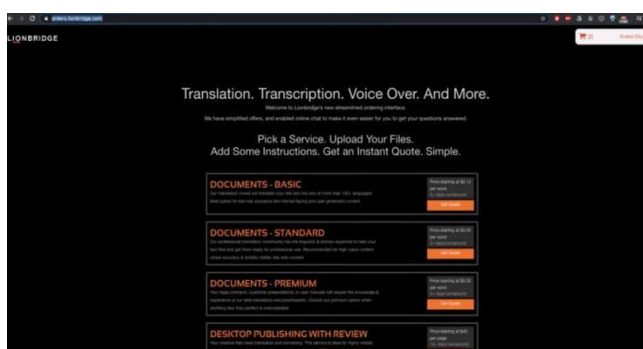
orders.lionbridge.com

LIONBRIDGE

Translation. Transcription. Voice Over. And More.

Welcome to Lionbridge's new streamlined ordering interface.

We have simplified offers, and enabled online chat to make it even easier for you to get your questions answered.

Pick a Service. Upload Your Files.
Add Some Instructions. Get an Instant Quote. Simple.

DOCUMENTS - BASIC

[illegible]

Price starting at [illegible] per word

Get Quote

DOCUMENTS - STANDARD

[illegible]

Price starting at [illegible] per word

Get Quote

DOCUMENTS - PREMIUM

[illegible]

Price starting at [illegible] per word

Get Quote

DESKTOP PUBLISHING WITH REVIEW

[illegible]

Price starting at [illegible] per page